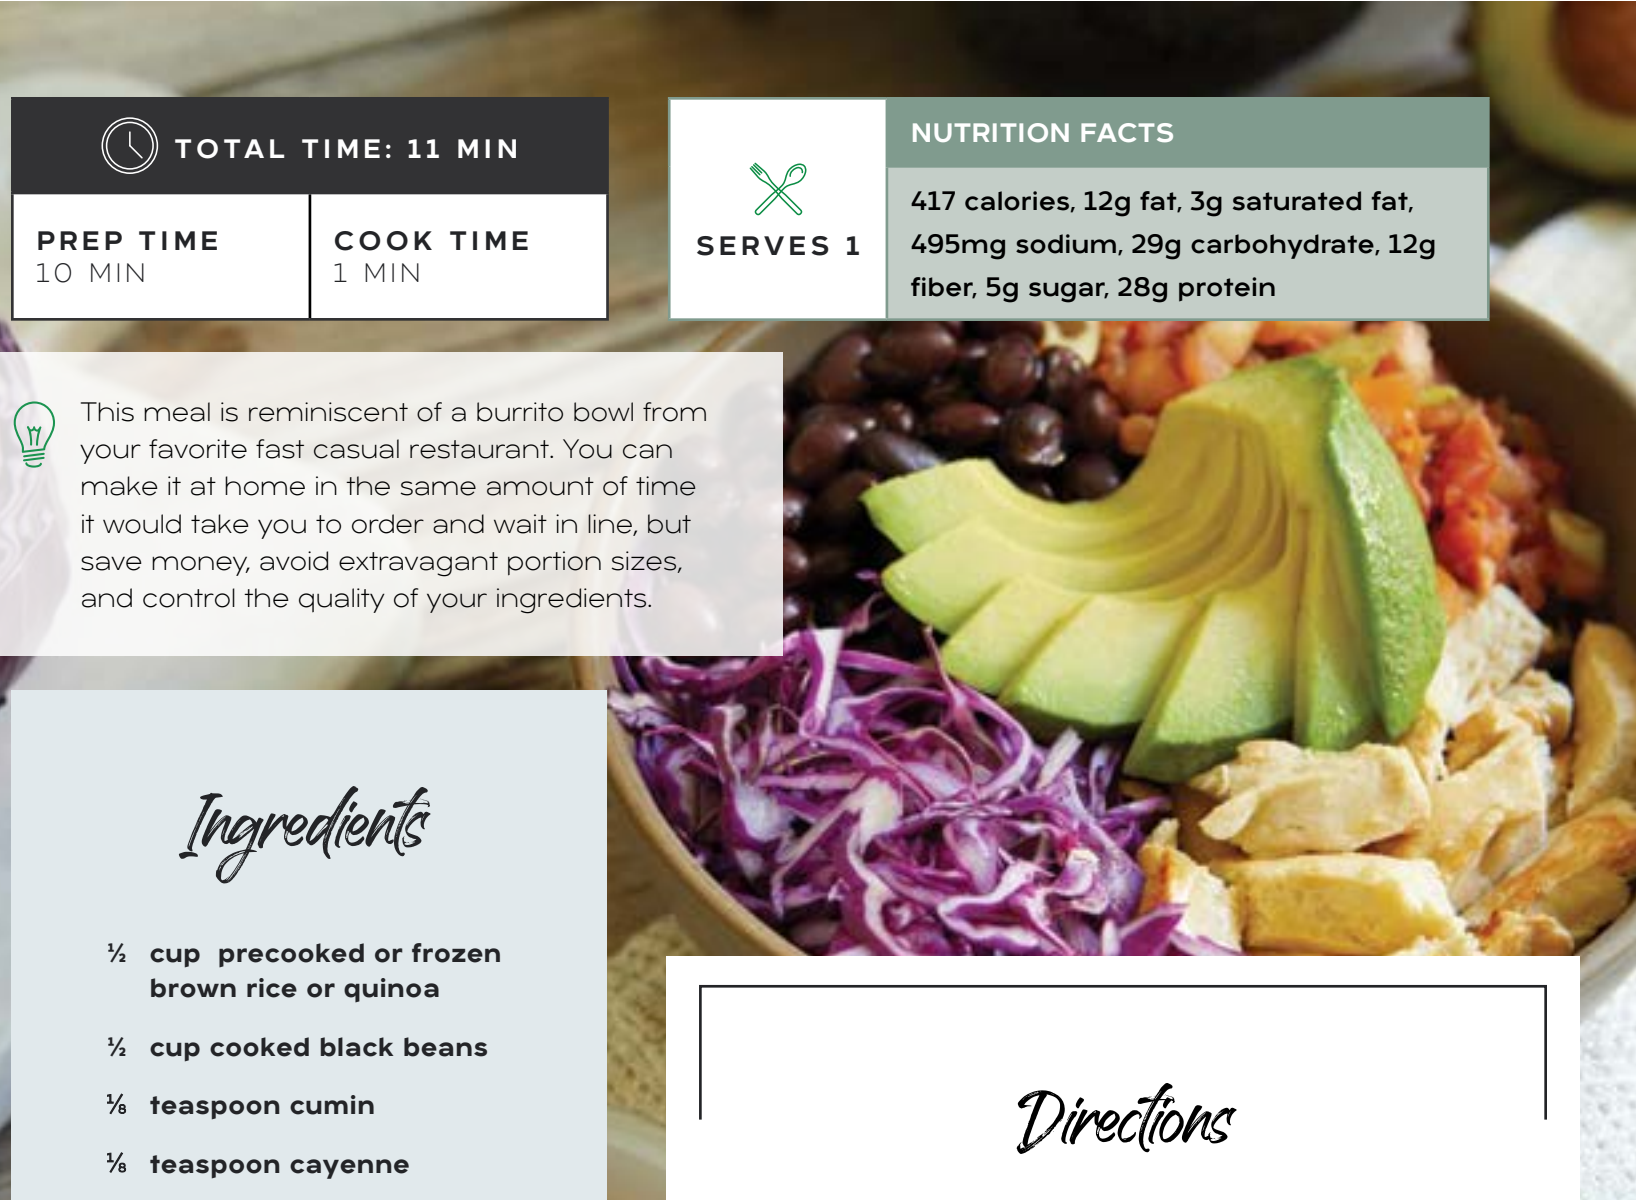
TOTAL TIME: 11 MIN

PREP TIME
10 MIN

COOK TIME
1 MIN

SERVES 1

NUTRITION FACTS

417 calories, 12g fat, 3g saturated fat, 495mg sodium, 29g carbohydrate, 12g fiber, 5g sugar, 28g protein

This meal is reminiscent of a burrito bowl from your favorite fast casual restaurant. You can make it at home in the same amount of time it would take you to order and wait in line, but save money, avoid extravagant portion sizes, and control the quality of your ingredients.

Ingredients

½ cup precooked or frozen brown rice or quinoa

½ cup cooked black beans

⅛ teaspoon cumin

⅛ teaspoon cayenne

Directions